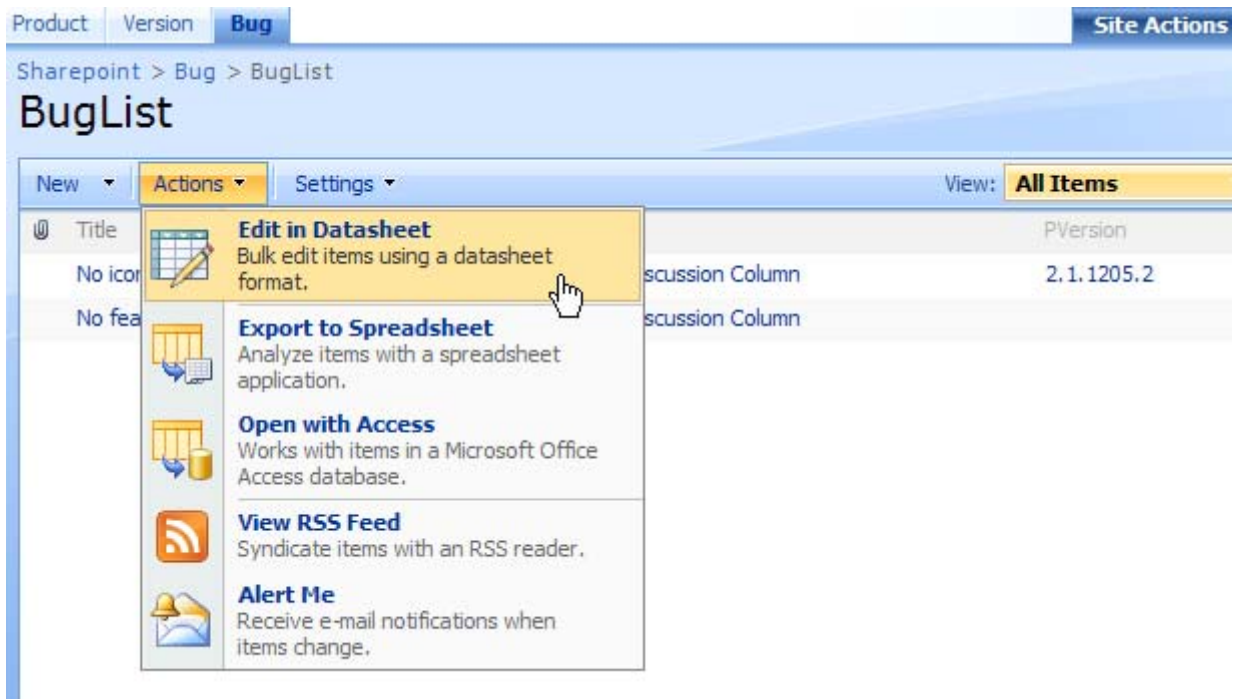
Product Version Bug Site Actions

Sharepoint > Bug > BugList

BugList

New ▾ Actions ▾ Settings ▾ View: All Items

Title PVersion

No icor scussion Column 2.1.1205.2

No fea scussion Column

Edit in Datasheet
Bulk edit items using a datasheet format.

Export to Spreadsheet
Analyze items with a spreadsheet application.

Open with Access
Works with items in a Microsoft Office Access database.

View RSS Feed
Syndicate items with an RSS reader.

Alert Me
Receive e-mail notifications when items change.